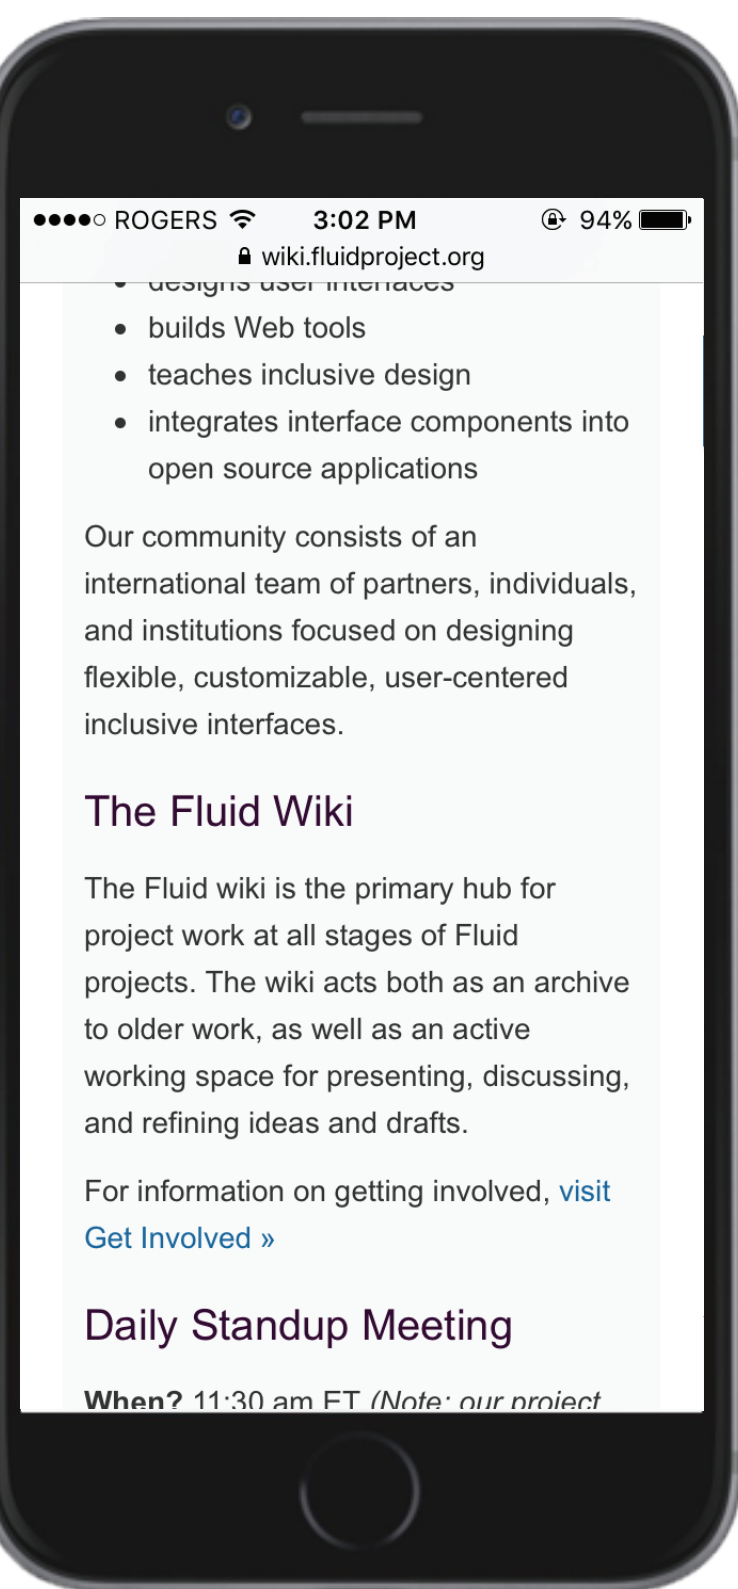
●●●●○ ROGERS 3:02 PM 94%
wiki.fluidproject.org

- designs user interfaces
- builds Web tools
- teaches inclusive design
- integrates interface components into open source applications

Our community consists of an international team of partners, individuals, and institutions focused on designing flexible, customizable, user-centered inclusive interfaces.

The Fluid Wiki

The Fluid wiki is the primary hub for project work at all stages of Fluid projects. The wiki acts both as an archive to older work, as well as an active working space for presenting, discussing, and refining ideas and drafts.

For information on getting involved, visit Get Involved »

Daily Standup Meeting

When? 11:30 am ET (Note: our project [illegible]